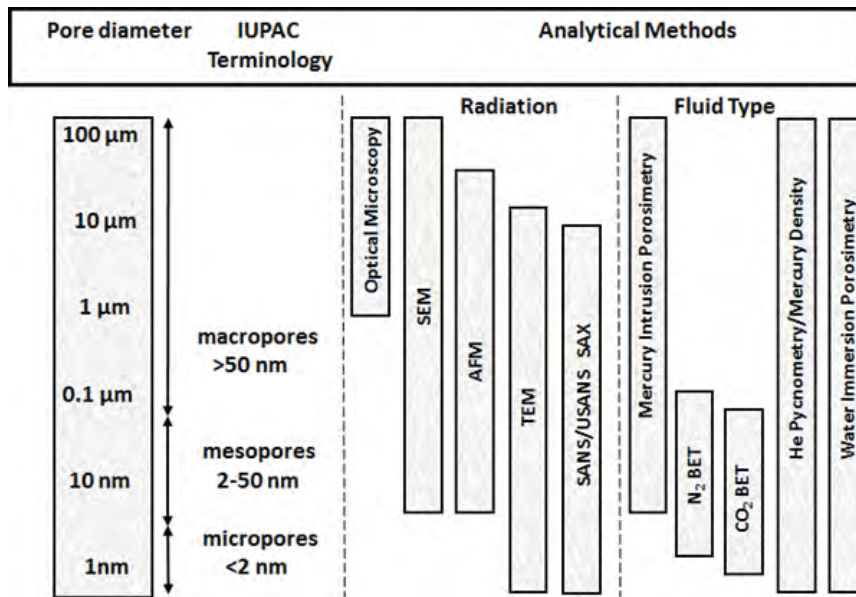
| Pore diameter | IUPAC Terminology | Analytical Methods |
|---|---|---|

Radiation

Fluid Type

100 µm

10 µm

1 µm

0.1 µm

10 nm

1nm

macropores >50 nm

mesopores 2-50 nm

micropores <2 nm

Optical Microscopy

SEM

AFM

TEM

SANS/USANS SAX

Mercury Intrusion Porosimetry

$N_2$ BET

$CO_2$ BET

He Pycnometry/Mercury Density

Water Immersion Porosimetry